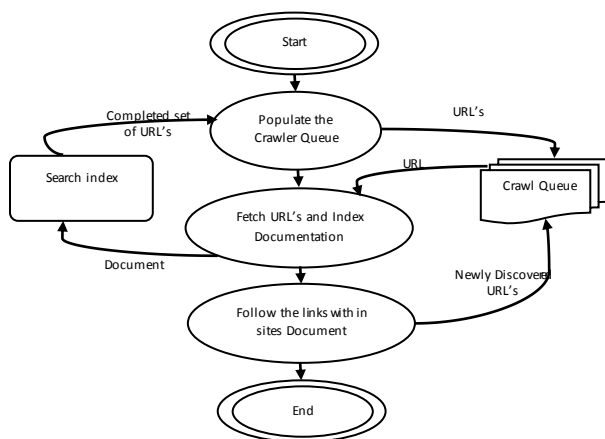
Start

Completed set of URL's

Populate the Crawler Queue

URL's

Search index

URL

Crawl Queue

Fetch URL's and Index Documentation

Document

Newly Discovered URL's

Follow the links with in sites Document

End